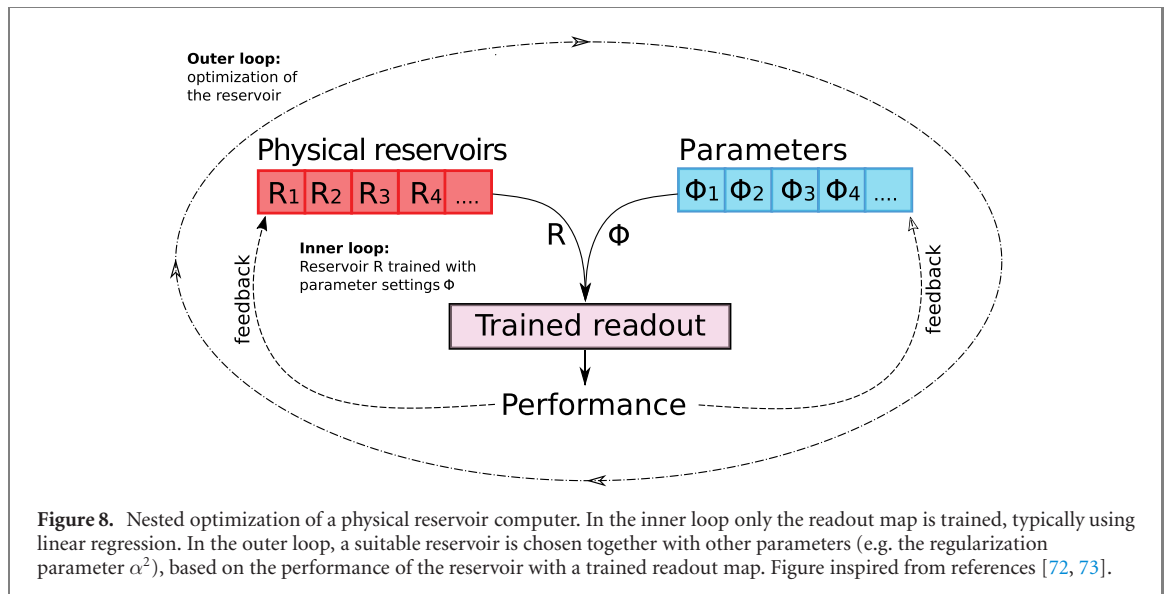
**Outer loop:**
optimization of the reservoir

Physical reservoirs

| $R_1$ | $R_2$ | $R_3$ | $R_4$ | .... |
|---|---|---|---|---|

Parameters

| $\Phi_1$ | $\Phi_2$ | $\Phi_3$ | $\Phi_4$ | .... |
|---|---|---|---|---|

**Inner loop:**
Reservoir R trained with parameter settings Φ

R

Φ

feedback

feedback

Trained readout

Performance

**Figure 8.** Nested optimization of a physical reservoir computer. In the inner loop only the readout map is trained, typically using linear regression. In the outer loop, a suitable reservoir is chosen together with other parameters (e.g. the regularization parameter $\alpha^2$), based on the performance of the reservoir with a trained readout map. Figure inspired from references [72, 73].